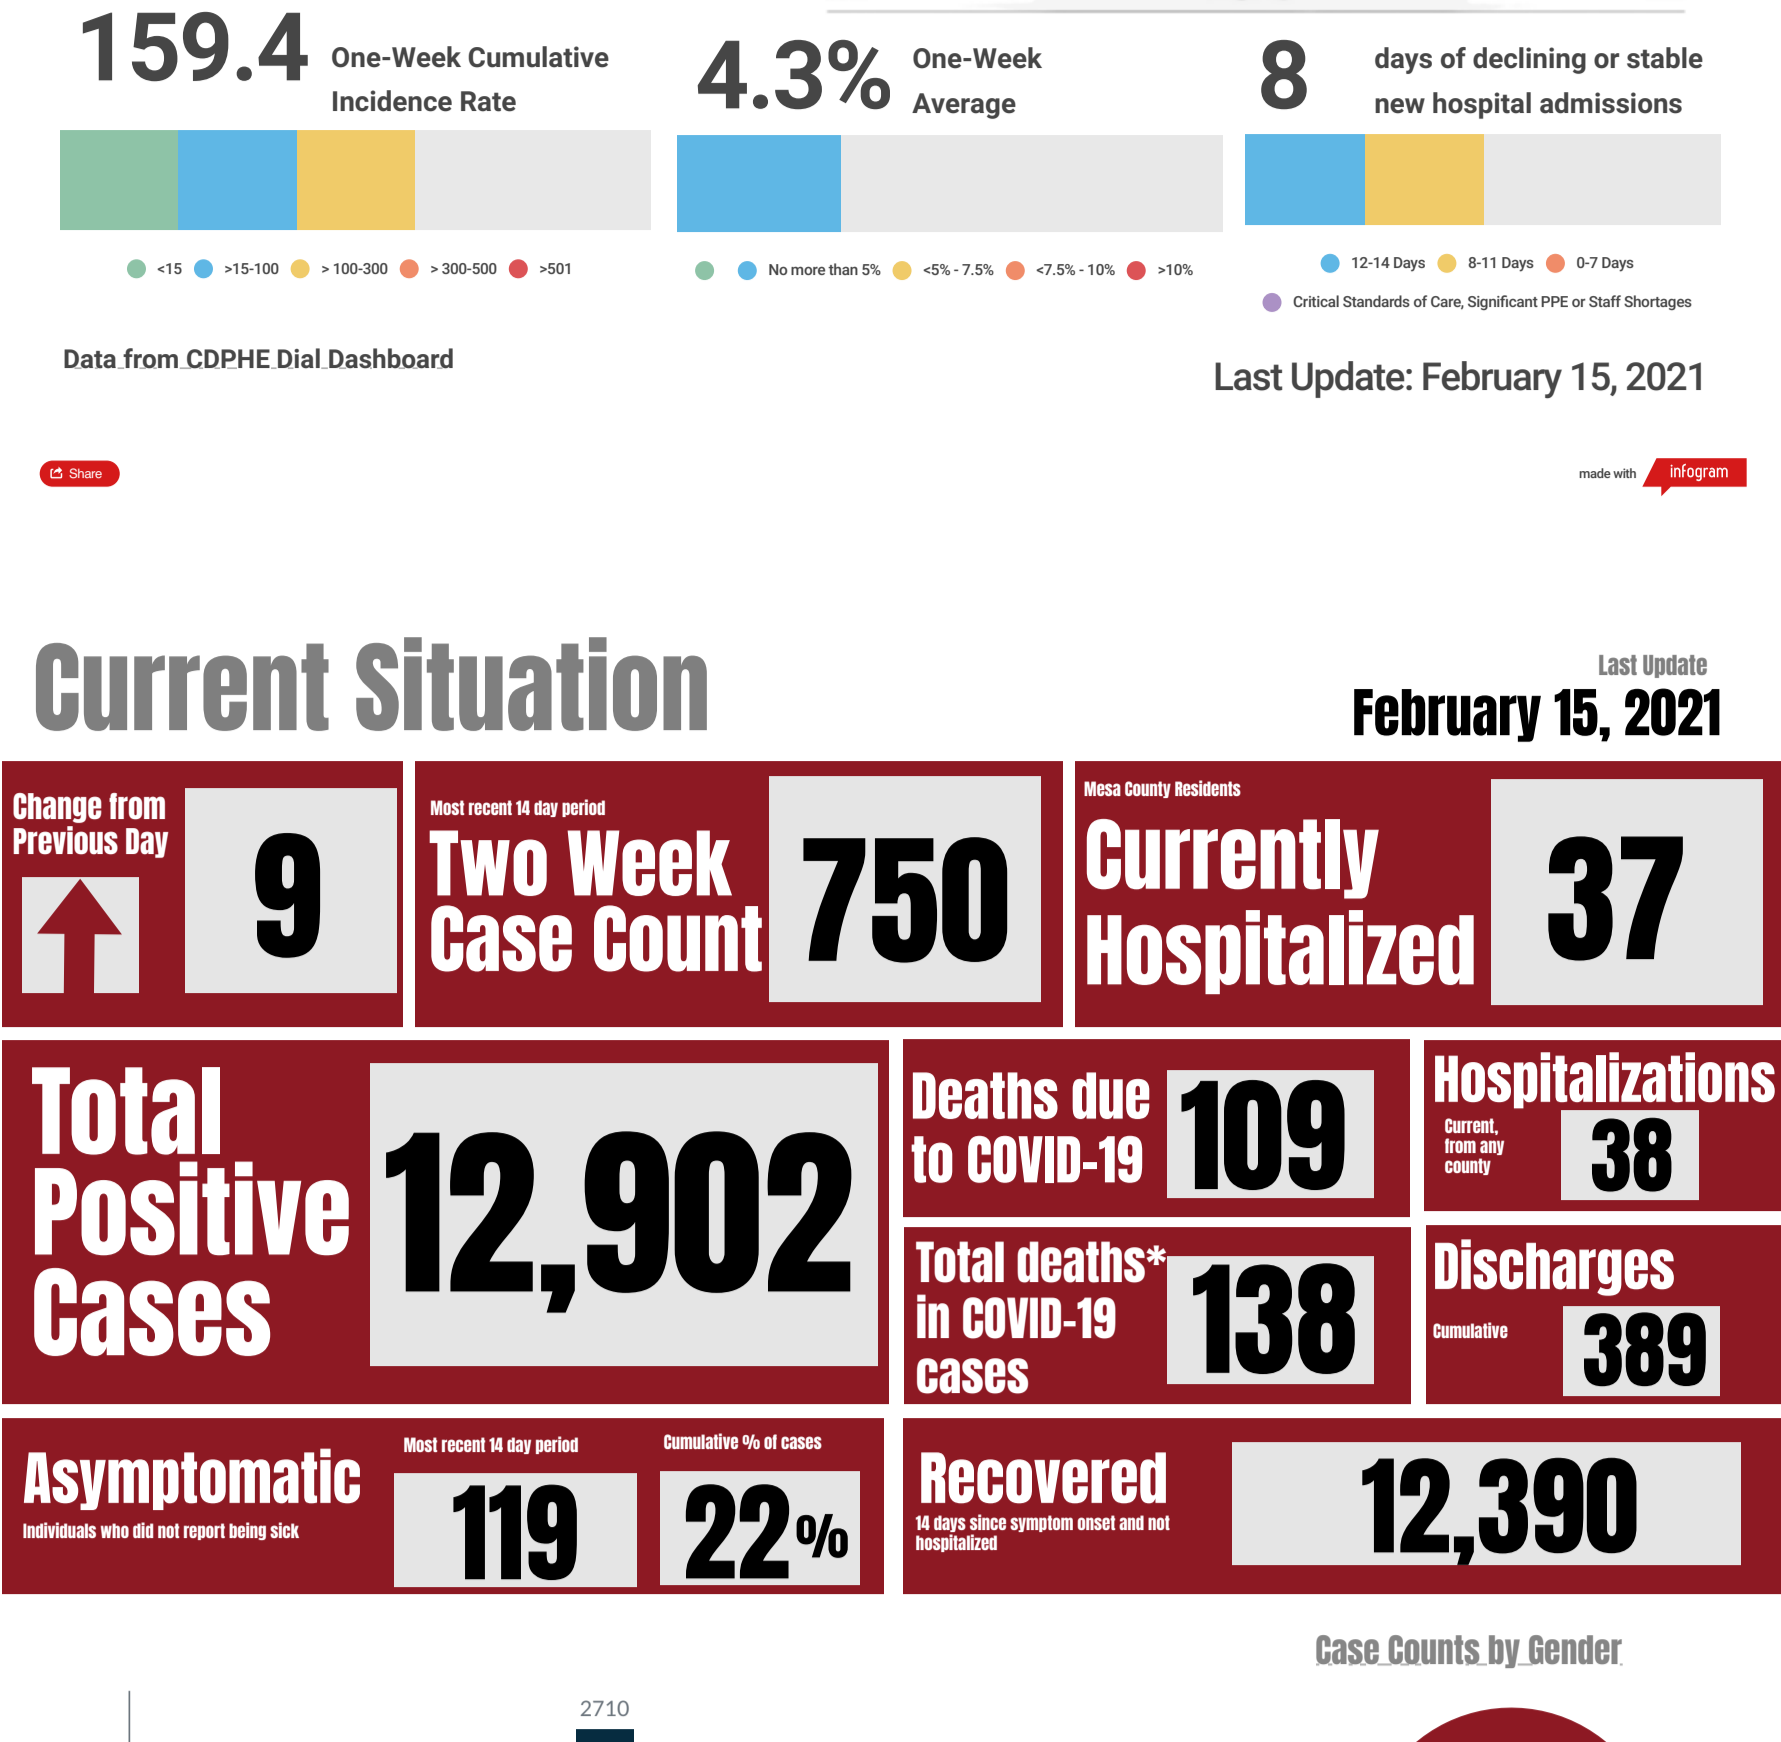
159.4 One-Week Cumulative Incidence Rate

<15 >15-100 > 100-300 > 300-500 >501

4.3% One-Week Average

No more than 5% <5% - 7.5% <7.5% - 10% >10%

8 days of declining or stable new hospital admissions

12-14 Days 8-11 Days 0-7 Days

Critical Standards of Care, Significant PPE or Staff Shortages

Data from CDPHE Dial Dashboard

Last Update: February 15, 2021

Share

made with infogram

Current Situation

Last Update
February 15, 2021

Change from Previous Day
9

Most recent 14 day period
Two Week Case Count
750

Mesa County Residents
Currently Hospitalized
37

Total Positive Cases
12,902

Deaths due to COVID-19
109

Hospitalizations
Current, from any county
38

Total deaths* in COVID-19 cases
138

Discharges
Cumulative
389

Asymptomatic
Individuals who did not report being sick

Most recent 14 day period
119

Cumulative % of cases
22%

Recovered
14 days since symptom onset and not hospitalized
12,390

Case Counts by Gender

2710